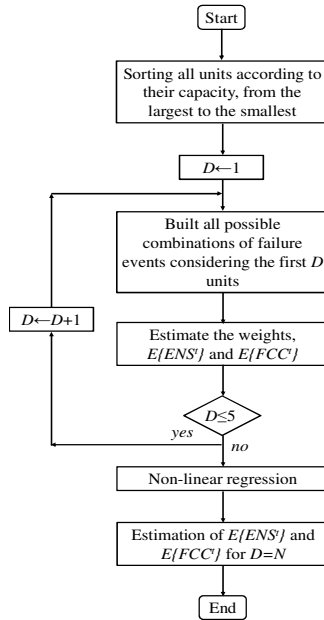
Start

Sorting all units according to their capacity, from the largest to the smallest

$D \leftarrow 1$

Built all possible combinations of failure events considering the first $D$ units

$D \leftarrow D+1$

Estimate the weights, $E\{ENS^t\}$ and $E\{FCC^t\}$

$D \leq 5$

yes

no

Non-linear regression

Estimation of $E\{ENS^t\}$ and $E\{FCC^t\}$ for $D=N$

End